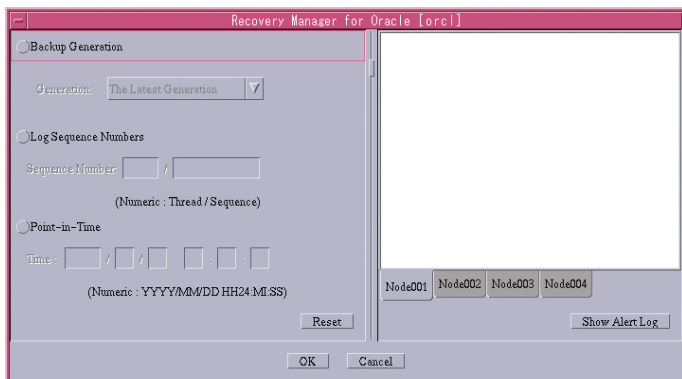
Recovery Manager for Oracle [orcl]

Backup Generation

Generation: The Latest Generation

Log Sequence Numbers

Sequence Number: /

(Numeric : Thread / Sequence)

Point-in-Time

Time: / / : :

(Numeric : YYYY/MM/DD HH24:MI:SS)

Reset

Node001 Node002 Node003 Node004

Show Alert Log

OK Cancel